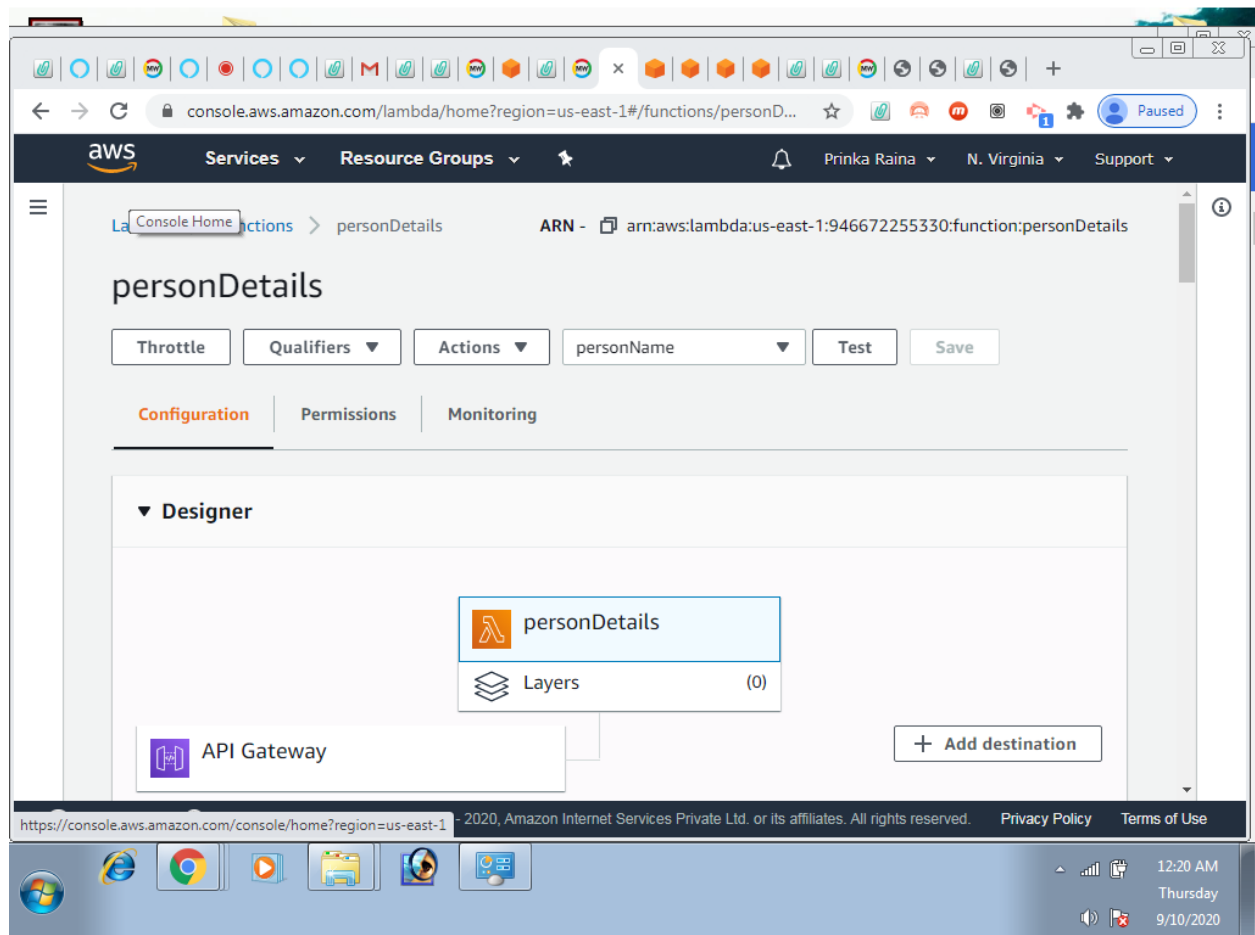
M ×  +

console.aws.amazon.com/lambda/home?region=us-east-1#/functions/personD...

Paused

aws Services Resource Groups Prinka Raina N. Virginia Support

La Console Home nctions > personDetails ARN - arn:aws:lambda:us-east-1:946672255330:function:personDetails

personDetails

Throttle Qualifiers Actions personName Test Save

Configuration Permissions Monitoring

Designer

personDetails

Layers (0)

API Gateway

+ Add destination

https://console.aws.amazon.com/console/home?region=us-east-1 - 2020, Amazon Internet Services Private Ltd. or its affiliates. All rights reserved. Privacy Policy Terms of Use

12:20 AM
Thursday
9/10/2020